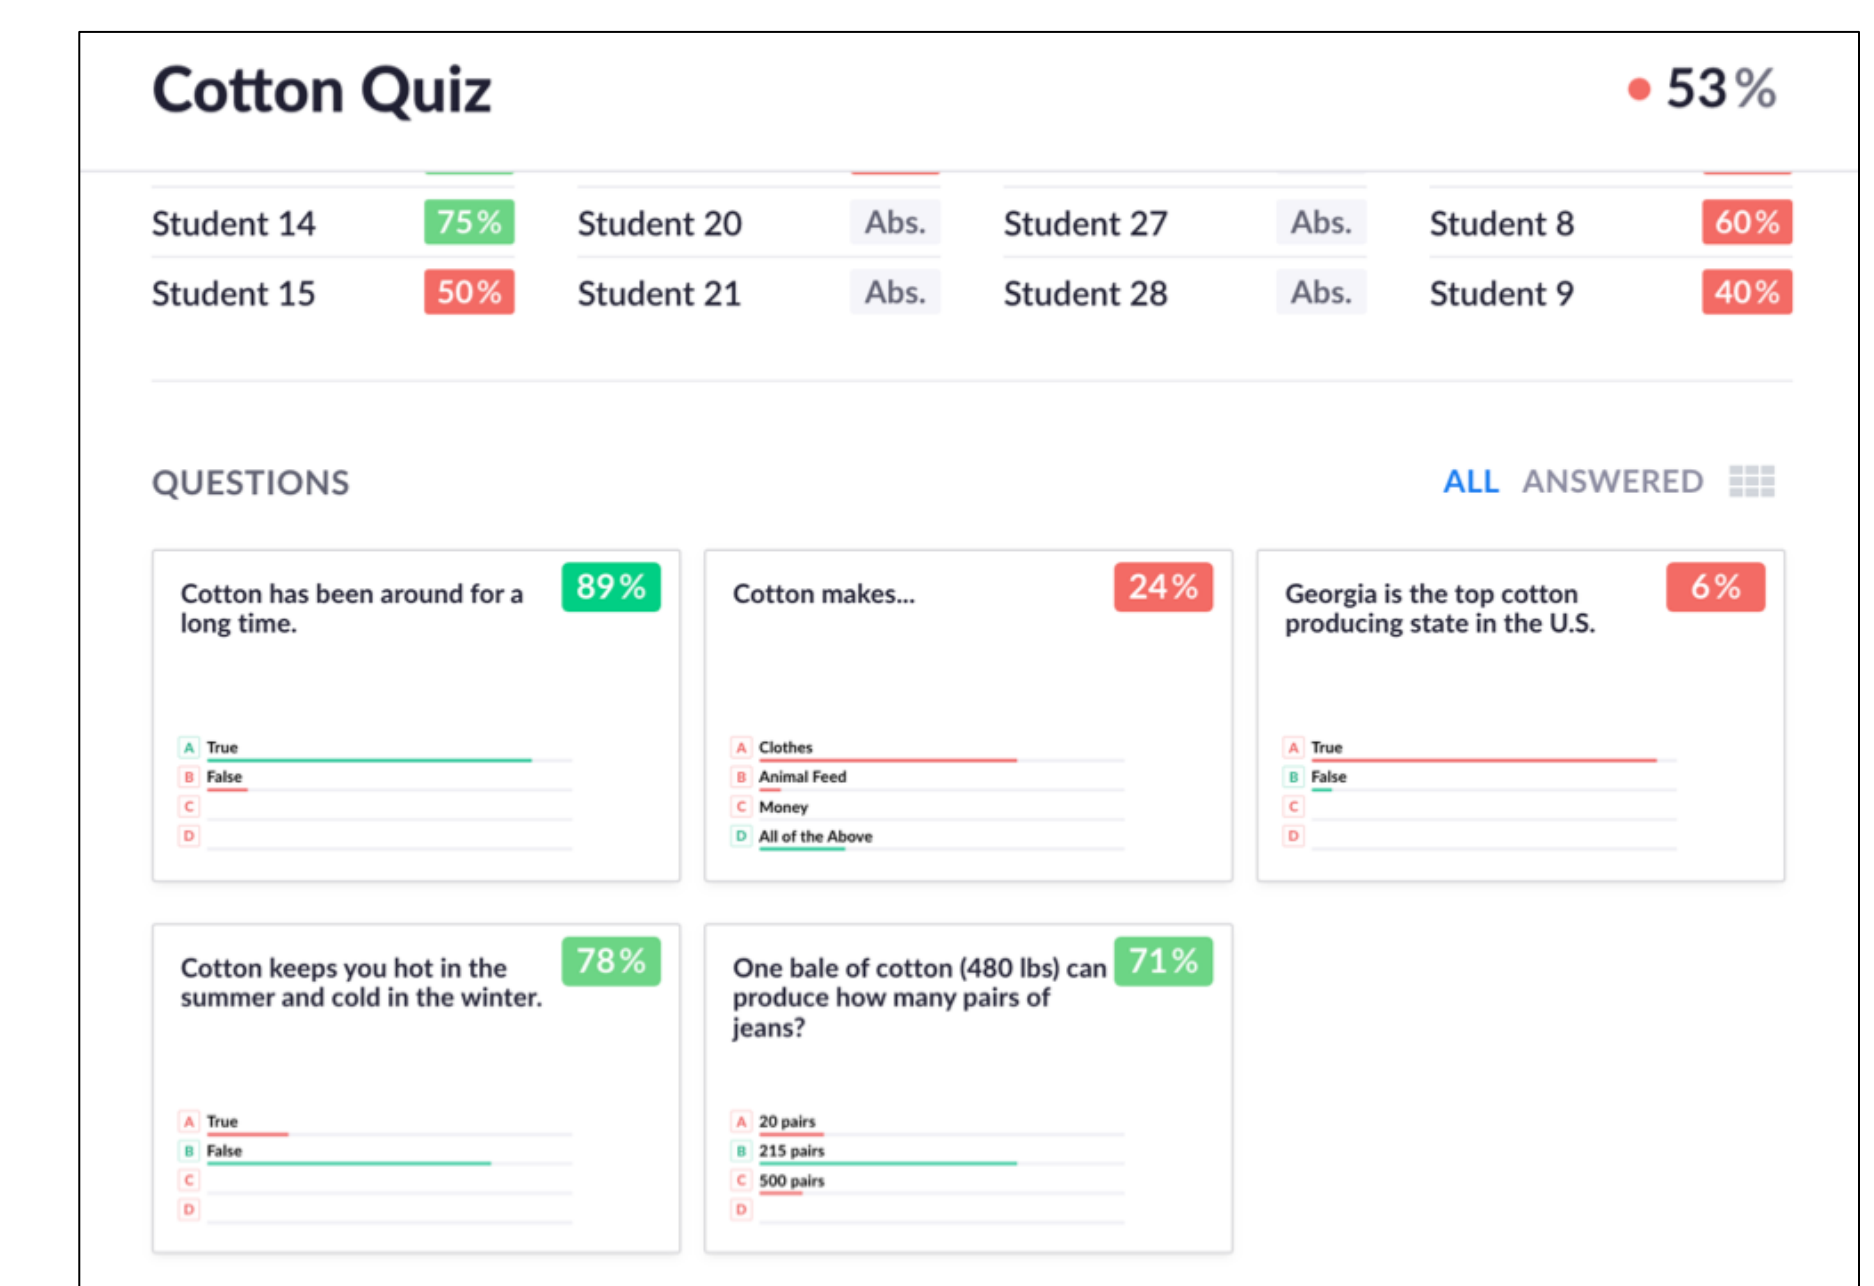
Cotton Quiz

53%

| | | | | | | | |
|---|---|---|---|---|---|---|---|
| Student 14 | 75% | Student 20 | Abs. | Student 27 | Abs. | Student 8 | 60% |
| Student 15 | 50% | Student 21 | Abs. | Student 28 | Abs. | Student 9 | 40% |

QUESTIONS

ALL ANSWERED

Cotton has been around for a long time. 89%
A True
B False
C
D

Cotton makes... 24%
A Clothes
B Animal Feed
C Money
D All of the Above

Georgia is the top cotton producing state in the U.S. 6%
A True
B False
C
D

Cotton keeps you hot in the summer and cold in the winter. 78%
A True
B False
C
D

One bale of cotton (480 lbs) can produce how many pairs of jeans? 71%
A 20 pairs
B 215 pairs
C 500 pairs
D